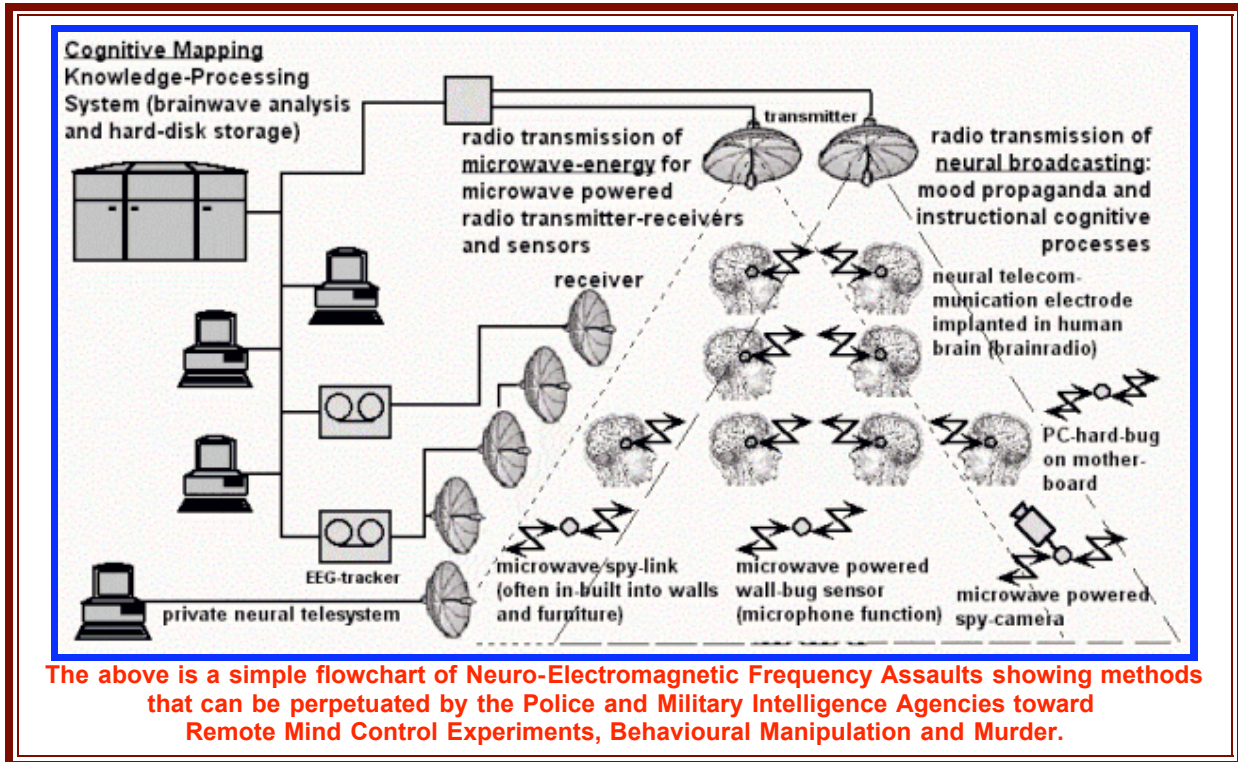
Cognitive Mapping Knowledge-Processing System (brainwave analysis and hard-disk storage)

transmitter

radio transmission of microwave-energy for microwave powered radio transmitter-receivers and sensors

radio transmission of neural broadcasting: mood propaganda and instructional cognitive processes

receiver

neural telecommunication electrode implanted in human brain (brainradio)

PC-hard-bug on motherboard

EEG-tracker

microwave spy-link (often in-built into walls and furniture)

microwave powered wall-bug sensor (microphone function)

microwave powered spy-camera

private neural telesystem

The above is a simple flowchart of Neuro-Electromagnetic Frequency Assaults showing methods that can be perpetuated by the Police and Military Intelligence Agencies toward Remote Mind Control Experiments, Behavioural Manipulation and Murder.